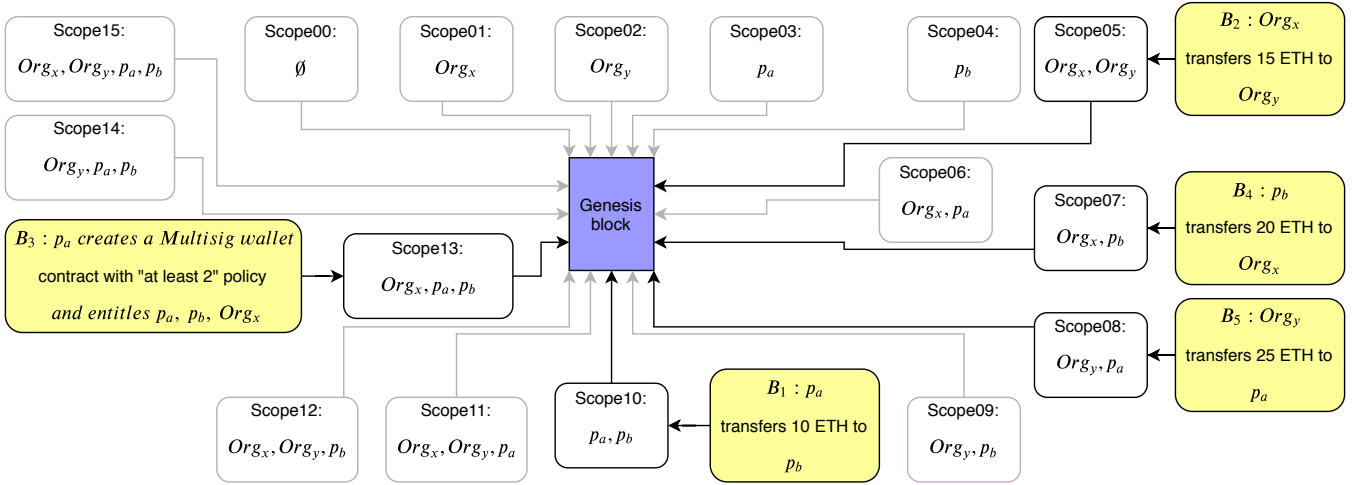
Scope15:
$Org_x, Org_y, p_a, p_b$

Scope00:
$\emptyset$

Scope01:
$Org_x$

Scope02:
$Org_y$

Scope03:
$p_a$

Scope04:
$p_b$

Scope05:
$Org_x, Org_y$

$B_2$ : $Org_x$
transfers 15 ETH to
$Org_y$

Scope14:
$Org_y, p_a, p_b$

Genesis block

Scope06:
$Org_x, p_a$

Scope07:
$Org_x, p_b$

$B_4$ : $p_b$
transfers 20 ETH to
$Org_x$

$B_3$ : $p_a$ $creates\ a\ Multisig\ wallet$
contract with "at least 2" policy
$and\ entitles\ p_a,\ p_b,\ Org_x$

Scope13:
$Org_x, p_a, p_b$

Scope08:
$Org_y, p_a$

$B_5$ : $Org_y$
transfers 25 ETH to
$p_a$

Scope12:
$Org_x, Org_y, p_b$

Scope11:
$Org_x, Org_y, p_a$

Scope10:
$p_a, p_b$

$B_1$ : $p_a$
transfers 10 ETH to
$p_b$

Scope09:
$Org_y, p_b$